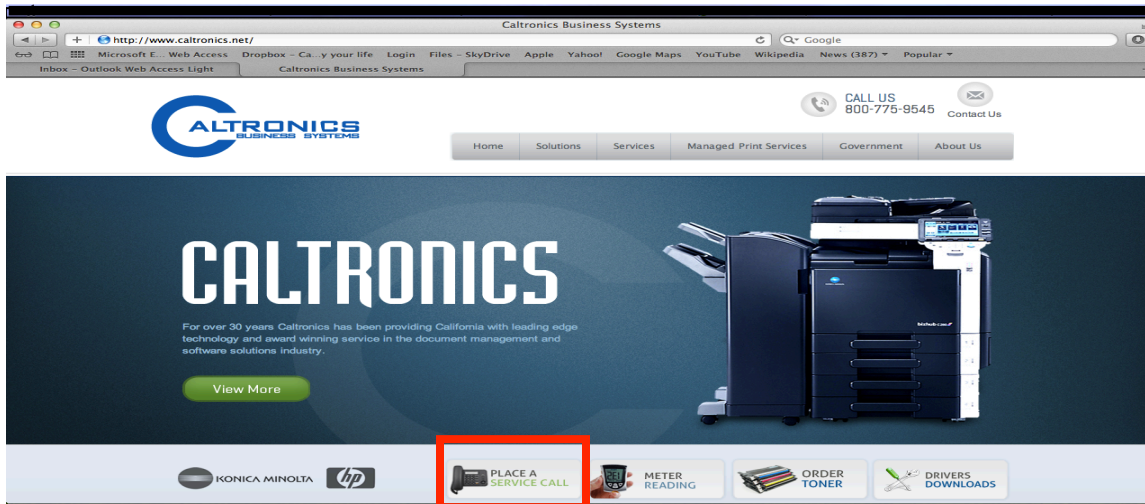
Caltronics Business Systems

http://www.caltronics.net/

Google

Microsoft E... Web Access Dropbox – Ca...y your life Login Files – SkyDrive Apple Yahoo! Google Maps YouTube Wikipedia News (387) Popular

Inbox – Outlook Web Access Light Caltronics Business Systems

CALTRONICS BUSINESS SYSTEMS

CALL US 800-775-9545

Contact Us

Home Solutions Services Managed Print Services Government About Us

CALTRONICS

For over 30 years Caltronics has been providing California with leading edge technology and award winning service in the document management and software solutions industry.

View More

KONICA MINOLTA hp

PLACE A SERVICE CALL

METER READING

ORDER TONER

DRIVERS DOWNLOADS